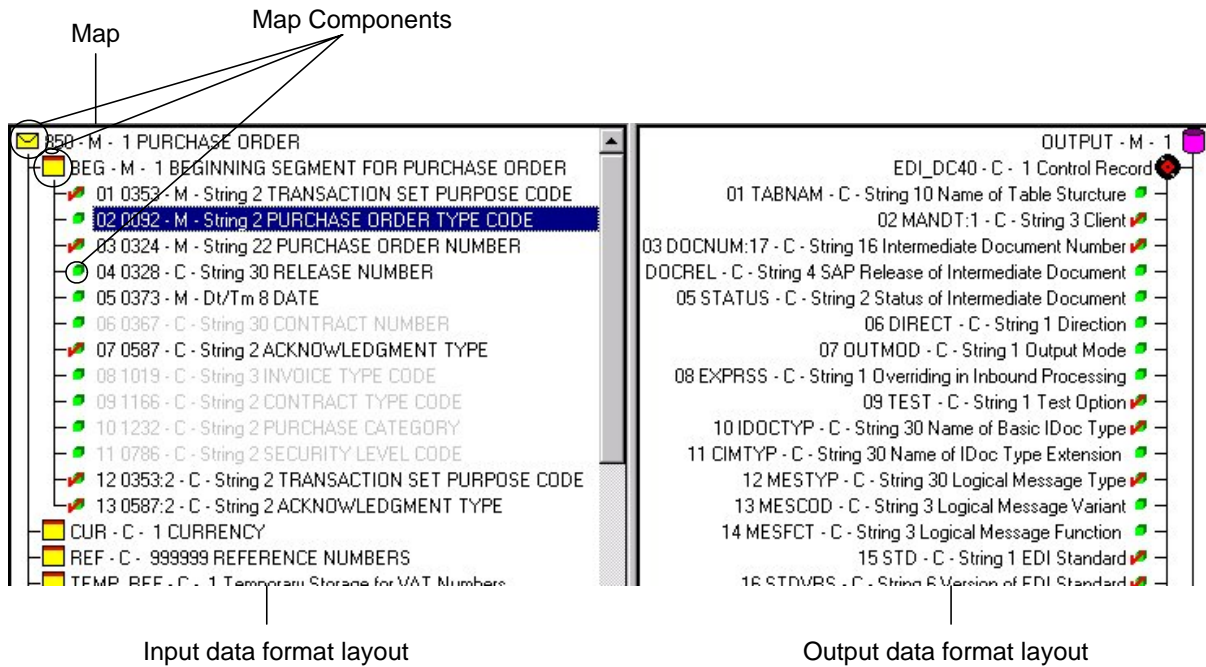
Map

Map Components

850 - M - 1 PURCHASE ORDER
BEG - M - 1 BEGINNING SEGMENT FOR PURCHASE ORDER
01 0353 - M - String 2 TRANSACTION SET PURPOSE CODE
02 0092 - M - String 2 PURCHASE ORDER TYPE CODE
03 0324 - M - String 22 PURCHASE ORDER NUMBER
04 0328 - C - String 30 RELEASE NUMBER
05 0373 - M - Dt/Tm 8 DATE
06 0367 - C - String 30 CONTRACT NUMBER
07 0587 - C - String 2 ACKNOWLEDGMENT TYPE
08 1019 - C - String 3 INVOICE TYPE CODE
09 1166 - C - String 2 CONTRACT TYPE CODE
10 1232 - C - String 2 PURCHASE CATEGORY
11 0786 - C - String 2 SECURITY LEVEL CODE
12 0353:2 - C - String 2 TRANSACTION SET PURPOSE CODE
13 0587:2 - C - String 2 ACKNOWLEDGMENT TYPE
CUR - C - 1 CURRENCY
REF - C - 999999 REFERENCE NUMBERS
TEMP_REF - C - 1 Temporary Storage for VAT Numbers

OUTPUT - M - 1
EDI_DC40 - C - 1 Control Record
01 TABNAM - C - String 10 Name of Table Sturcture
02 MANDT:1 - C - String 3 Client
03 DOCNUM:17 - C - String 16 Intermediate Document Number
DOCREL - C - String 4 SAP Release of Intermediate Document
05 STATUS - C - String 2 Status of Intermediate Document
06 DIRECT - C - String 1 Direction
07 OUTMOD - C - String 1 Output Mode
08 EXPRSS - C - String 1 Overriding in Inbound Processing
09 TEST - C - String 1 Test Option
10 IDOCTYP - C - String 30 Name of Basic IDoc Type
11 CIMTYP - C - String 30 Name of IDoc Type Extension
12 MESTYP - C - String 30 Logical Message Type
13 MESCOD - C - String 3 Logical Message Variant
14 MESFCT - C - String 3 Logical Message Function
15 STD - C - String 1 EDI Standard
16 STDVRS - C - String 6 Version of EDI Standard

Input data format layout

Output data format layout